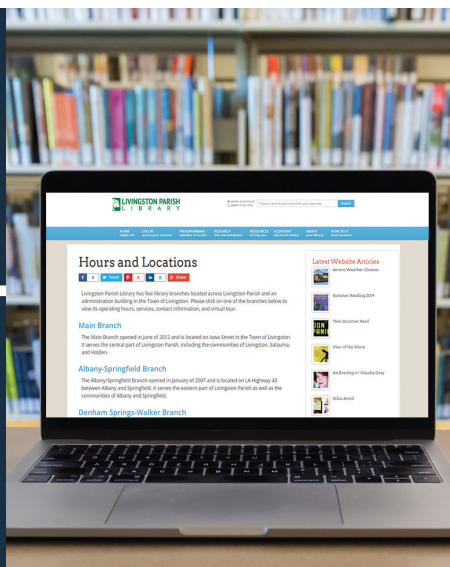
LIVINGSTON PARISH LIBRARY

Search

HOME LOG IN PROGRAMMING RESEARCH RESOURCES ECONTENT ABOUT HOW DO I

Hours and Locations

Tweet Share

Livingston Parish Library has five library branches located across Livingston Parish and an administration building in the Town of Livingston. Please click on one of the branches below to view its operating hours, services, contact information, and virtual tour.

Main Branch

The Main Branch opened in June of 2012 and is located on Iowa Street in the Town of Livingston. It serves the central part of Livingston Parish, including the communities of Livingston, Satsuma, and Holden.

Albany-Springfield Branch

The Albany-Springfield Branch opened in January of 2007 and is located on LA Highway 43 between Albany and Springfield. It serves the eastern part of Livingston Parish as well as the communities of Albany and Springfield.

Denham Springs-Walker Branch

Latest Website Articles

Severe Weather Closure

Summer Reading 2019

Teen Summer Read

Man of the Movie

An Evening w/ Claudia Gray

Billie Arrell